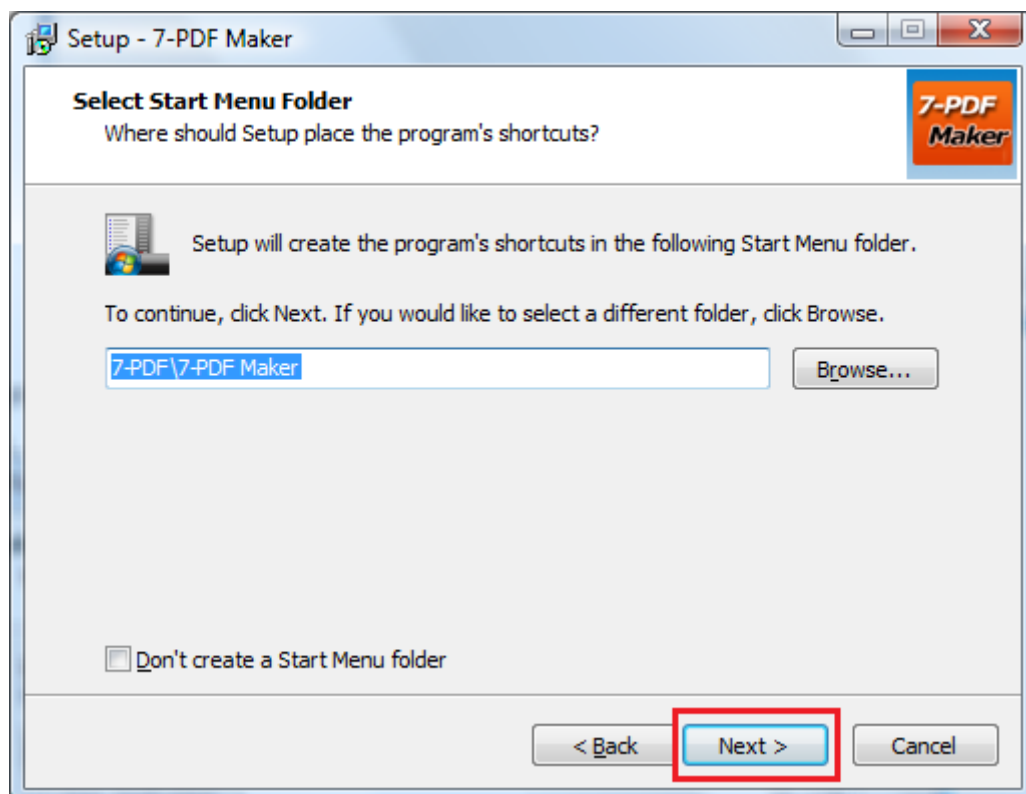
Setup - 7-PDF Maker

Select Start Menu Folder
Where should Setup place the program's shortcuts?

7-PDF Maker

Setup will create the program's shortcuts in the following Start Menu folder.

To continue, click Next. If you would like to select a different folder, click Browse.

7-PDF\7-PDF Maker

Browse...

Don't create a Start Menu folder

< Back

Next >

Cancel